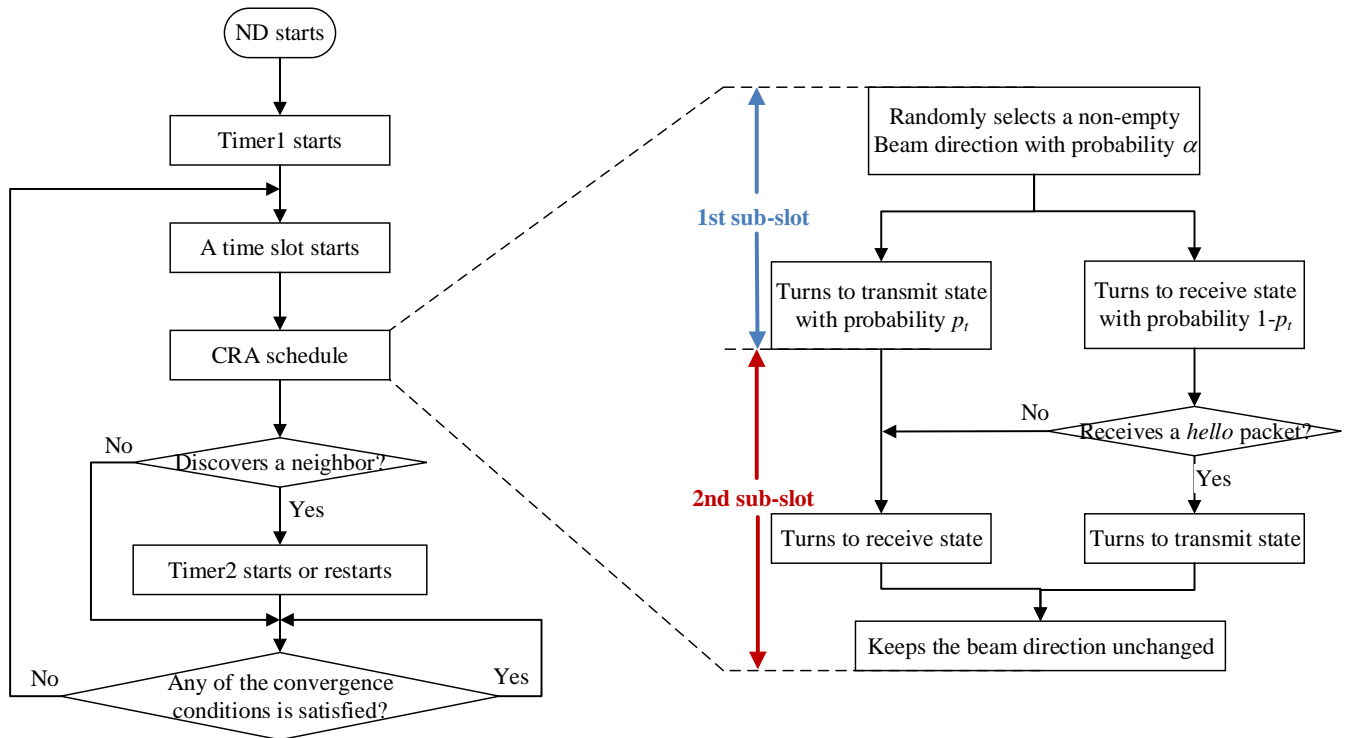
ND starts

Timer1 starts

A time slot starts

CRA schedule

No

Discovers a neighbor?

Yes

Timer2 starts or restarts

No

Any of the convergence conditions is satisfied?

Yes

1st sub-slot

2nd sub-slot

Randomly selects a non-empty Beam direction with probability $\alpha$

Turns to transmit state with probability $p_t$

Turns to receive state with probability 1-$p_t$

No

Receives a *hello* packet?

Yes

Turns to receive state

Turns to transmit state

Keeps the beam direction unchanged